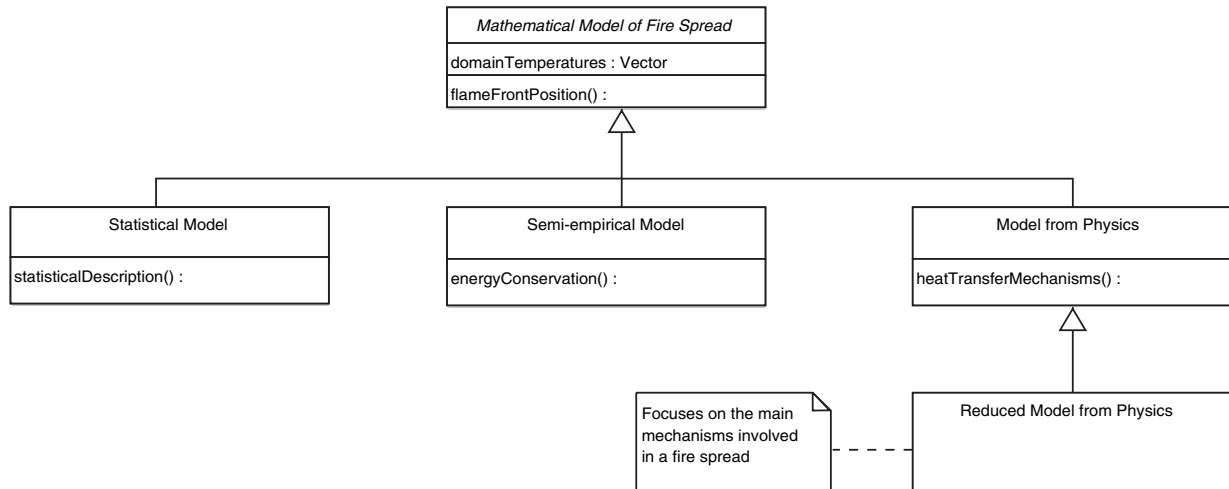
*Mathematical Model of Fire Spread*

domainTemperatures : Vector

flameFrontPosition() :

Statistical Model

statisticalDescription() :

Semi-empirical Model

energyConservation() :

Model from Physics

heatTransferMechanisms() :

Focuses on the main mechanisms involved in a fire spread

Reduced Model from Physics